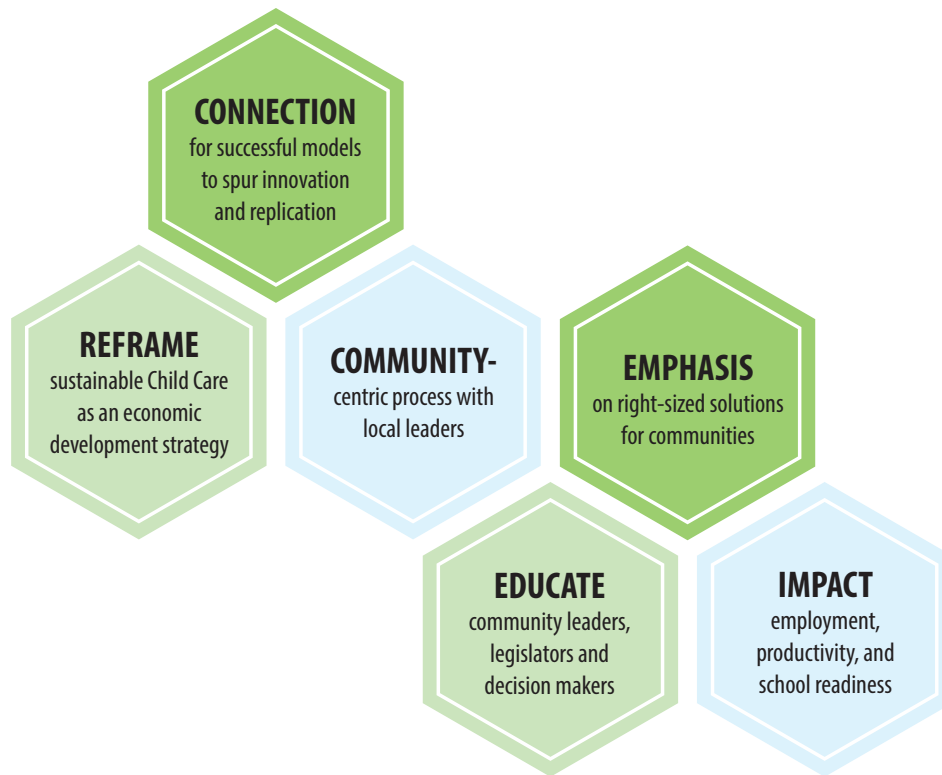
CONNECTION
for successful models to spur innovation and replication

REFRAME
sustainable Child Care as an economic development strategy

COMMUNITY-
centric process with local leaders

EMPHASIS
on right-sized solutions for communities

EDUCATE
community leaders, legislators and decision makers

IMPACT
employment, productivity, and school readiness